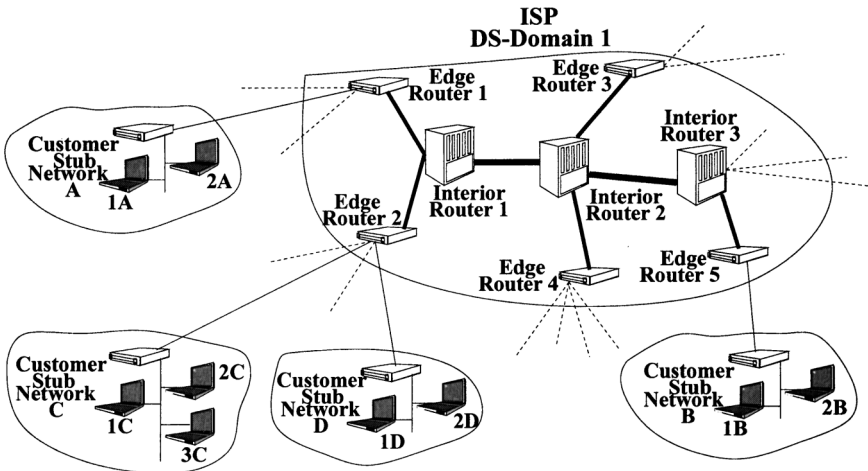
ISP
DS-Domain 1

Edge Router 1

Edge Router 3

Interior Router 3

Customer Stub Network A

2A

1A

Interior Router 1

Interior Router 2

Edge Router 2

Edge Router 4

Edge Router 5

Customer Stub Network C

2C

1C

3C

Customer Stub Network D

1D

2D

Customer Stub Network B

1B

2B